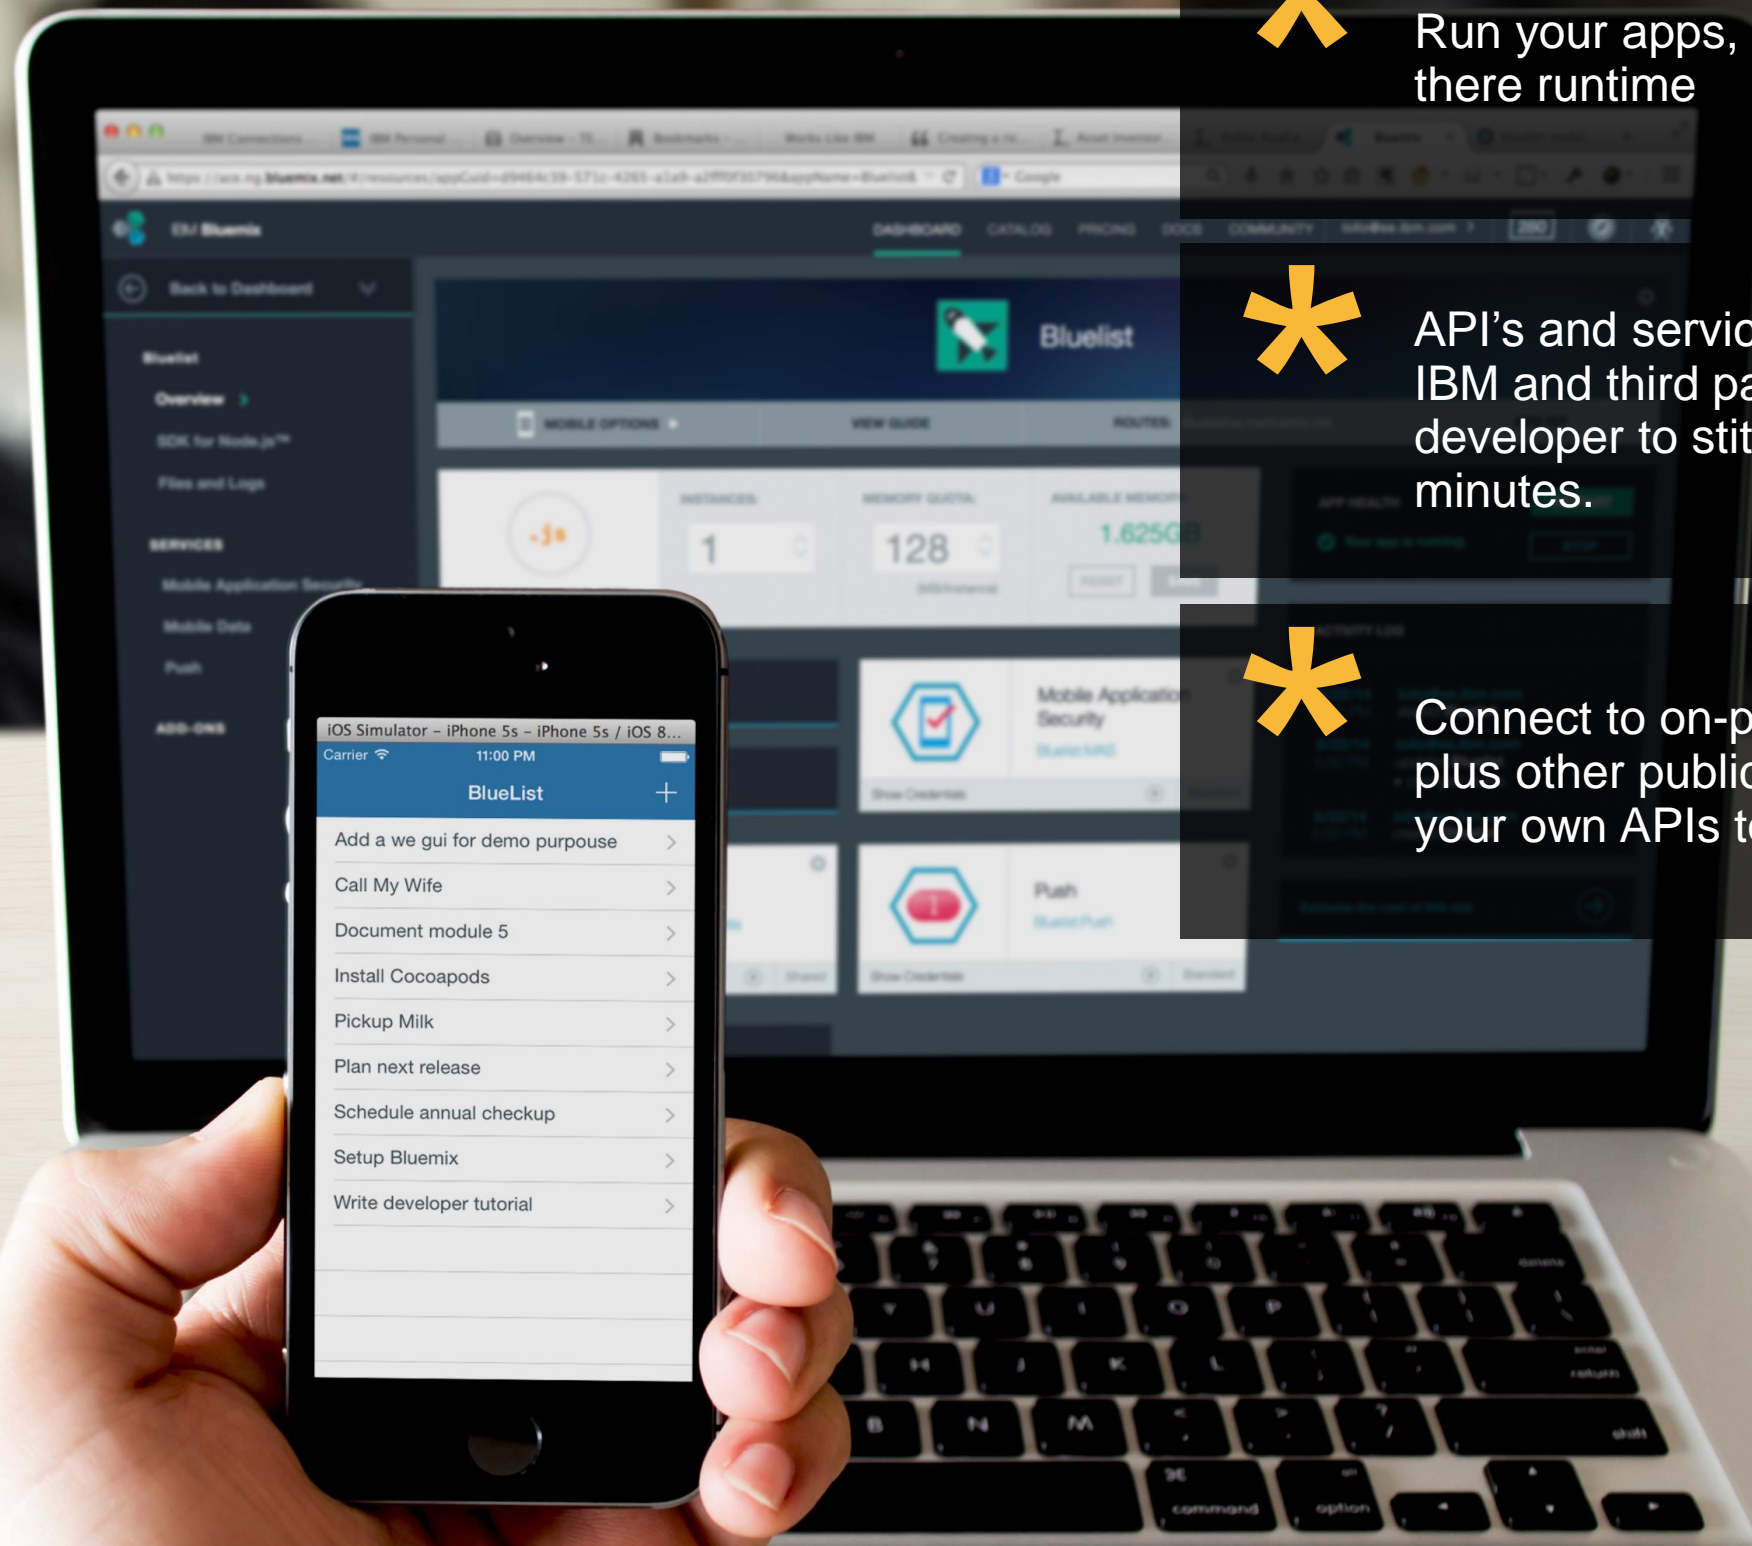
Run your apps, there runtime

API's and servic IBM and third pa developer to stit minutes.

Connect to on-p plus other public your own APIs t

IBM Bluemix

DASHBOARD CATALOG PRICING DOCS COMMUNITY

Back to Dashboard

Bluelist

Overview

SDK for Node.js™

Files and Logs

SERVICES

Mobile Application Security

Mobile Data

Push

ADD-ONS

Bluelist

MOBILE OPTIONS

VIEW GUIDE

ROUTES

INSTANCES:

1

MEMORY QUOTA:

128

AVAILABLE MEMORY

1.625GB

Mobile Application Security

Push

iOS Simulator – iPhone 5s – iPhone 5s / iOS 8...

Carrier

11:00 PM

BlueList

Add a we gui for demo purpouse

Call My Wife

Document module 5

Install Cocoapods

Pickup Milk

Plan next release

Schedule annual checkup

Setup Bluemix

Write developer tutorial

command

option

shift

return